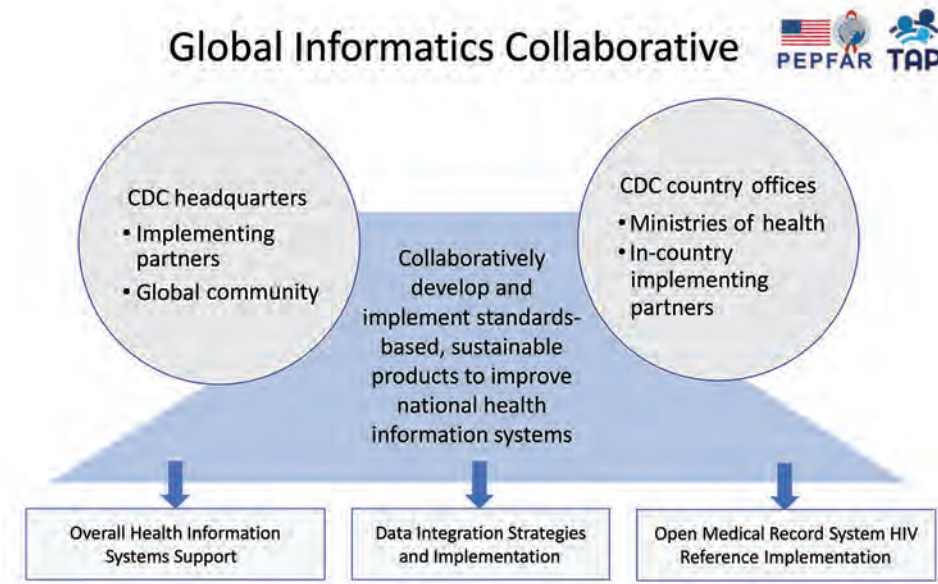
Global Informatics Collaborative

PEPFAR TAP

CDC headquarters
• Implementing partners
• Global community

Collaboratively develop and implement standards-based, sustainable products to improve national health information systems

CDC country offices
• Ministries of health
• In-country implementing partners

Overall Health Information Systems Support

Data Integration Strategies and Implementation

Open Medical Record System HIV Reference Implementation